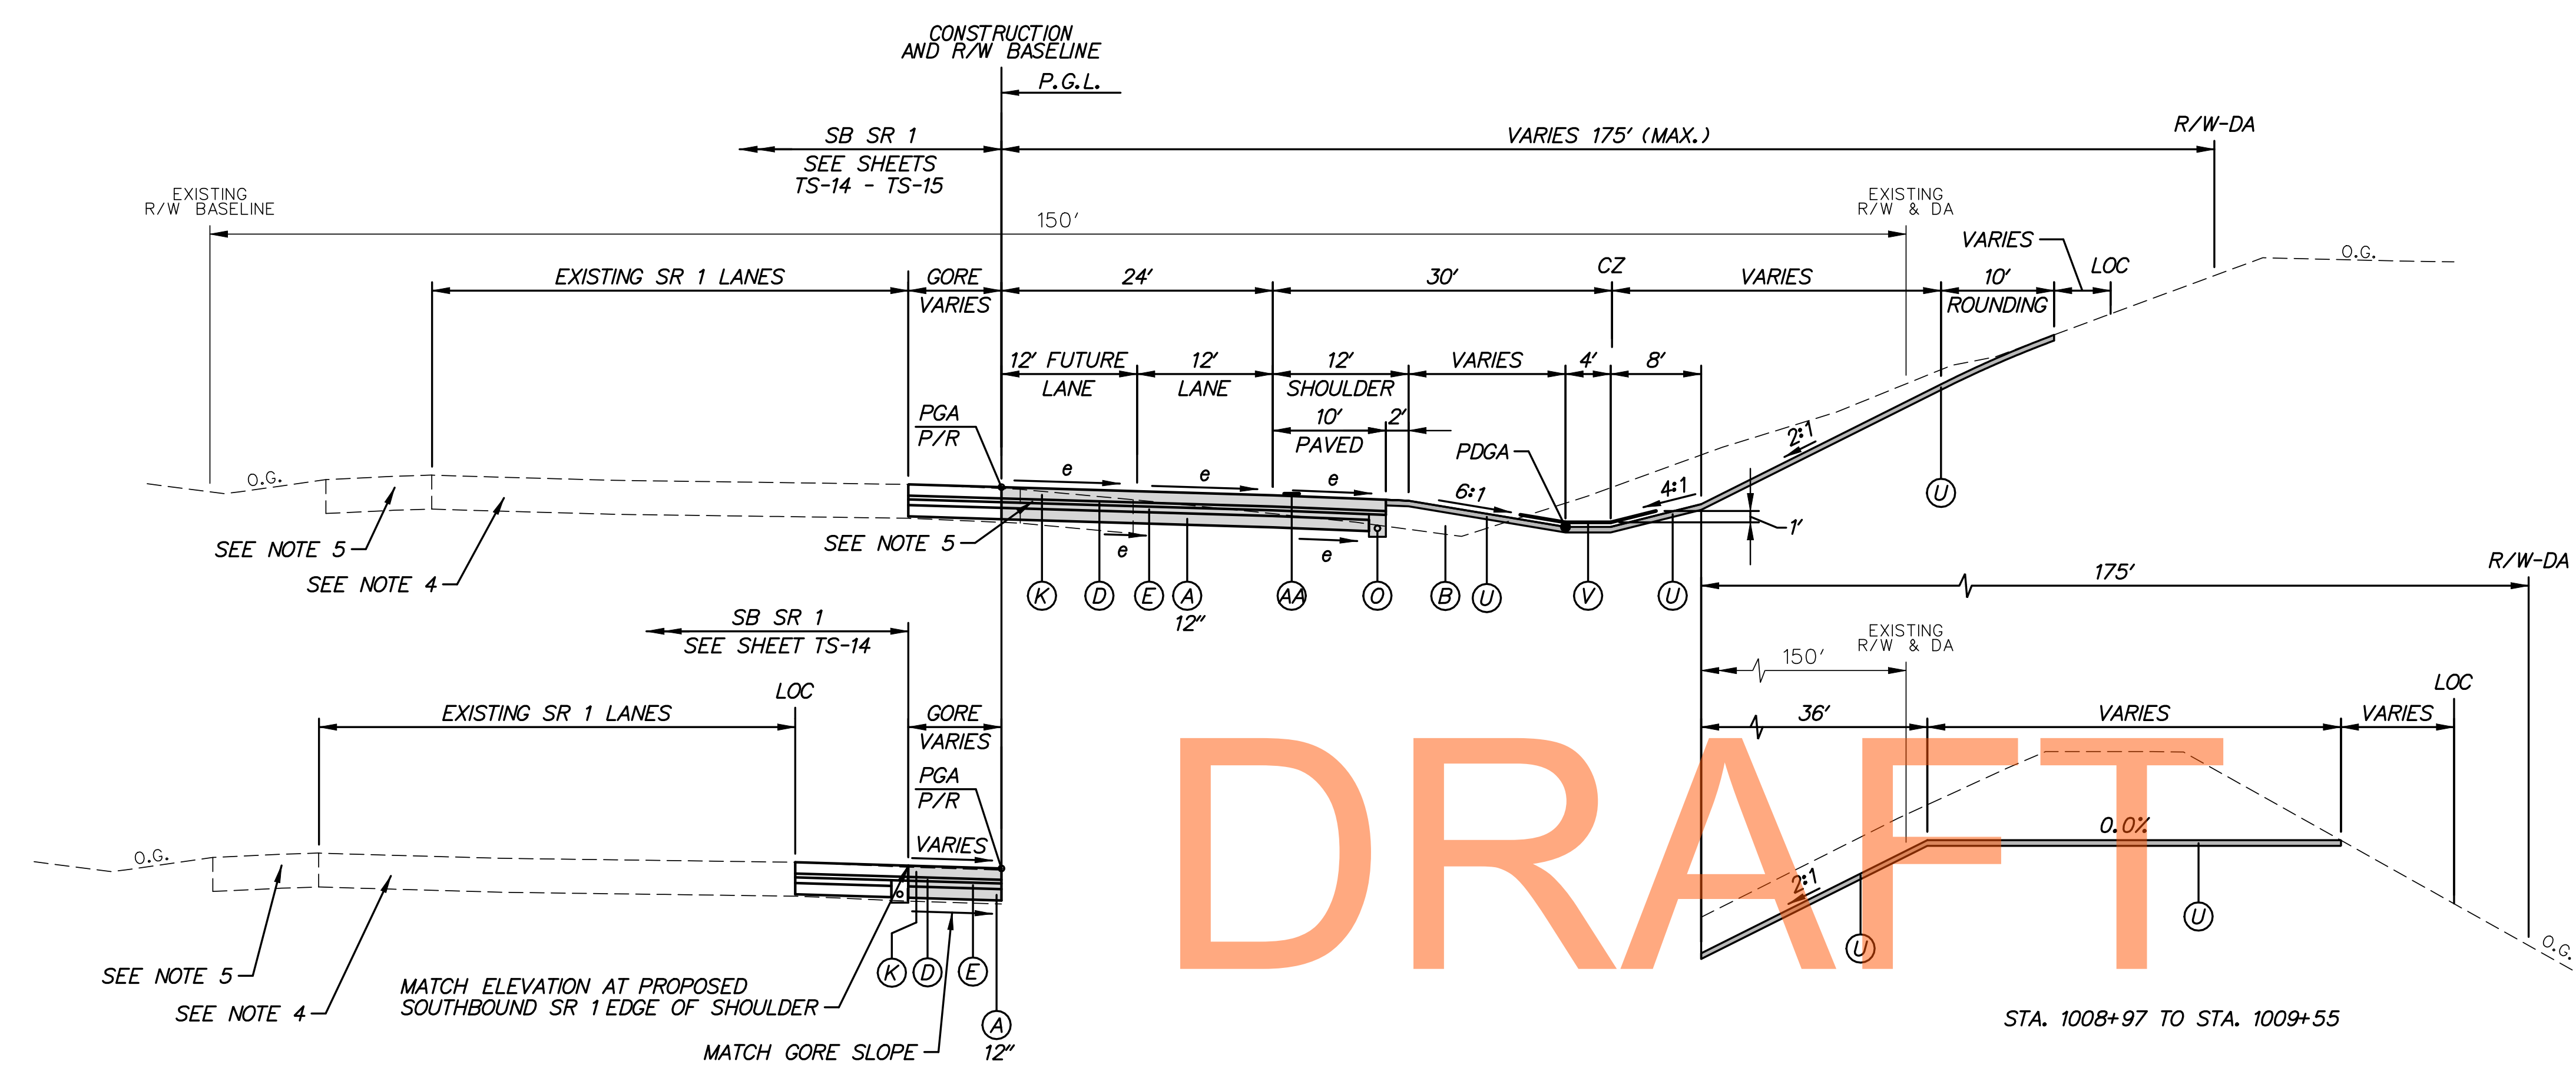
CONSTRUCTION AND R/W BASELINE

P.G.L.

SB SR 1
SEE SHEETS TS-14 - TS-15

VARIES 175′ (MAX.)

R/W-DA

EXISTING R/W BASELINE

150′

EXISTING R/W & DA

VARIES

LOC

O.G.

EXISTING SR 1 LANES

GORE VARIES

24′

30′

CZ

VARIES

10′ ROUNDING

12′ FUTURE LANE

12′ LANE

12′ SHOULDER

VARIES

4′

8′

10′ PAVED

2′

PGA P/R

PDGA

2:1

e

e

e

6:1

4:1

O.G.

SEE NOTE 5

SEE NOTE 4

SEE NOTE 5

e

e

1′

U

K D E A AA O B U V U

12″

175′

R/W-DA

SB SR 1
SEE SHEET TS-14

EXISTING R/W & DA

150′

LOC

EXISTING SR 1 LANES

LOC

GORE VARIES

36′

VARIES

VARIES

PGA P/R

VARIES

0.0%

O.G.

2:1

SEE NOTE 5

SEE NOTE 4

MATCH ELEVATION AT PROPOSED SOUTHBOUND SR 1 EDGE OF SHOULDER

K D E

U

U

A

MATCH GORE SLOPE

12″

O.G.

STA. 1008+97 TO STA. 1009+55

DRAFT